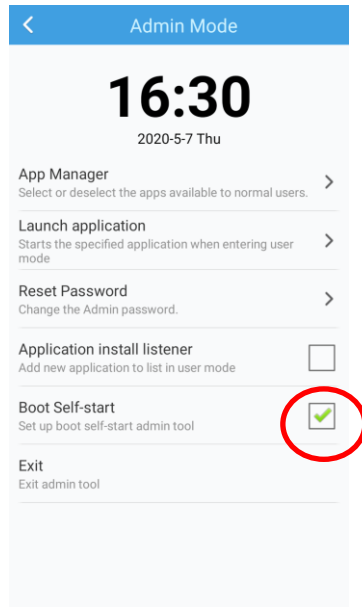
Admin Mode

16:30
2020-5-7 Thu

App Manager
Select or deselect the apps available to normal users.

Launch application
Starts the specified application when entering user mode

Reset Password
Change the Admin password.

Application install listener
Add new application to list in user mode

Boot Self-start
Set up boot self-start admin tool

Exit
Exit admin tool